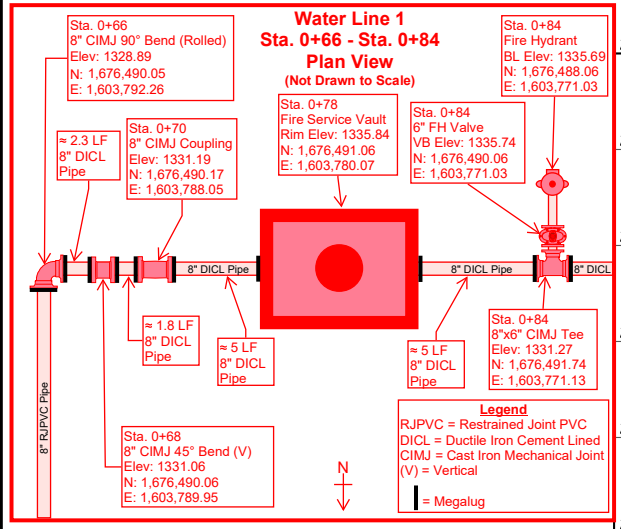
Water Line 1
Sta. 0+66 - Sta. 0+84
Plan View
(Not Drawn to Scale)

Sta. 0+66
8" CIMJ 90° Bend (Rolled)
Elev: 1328.89
N: 1,676,490.05
E: 1,603,792.26

Sta. 0+84
Fire Hydrant
BL Elev: 1335.69
N: 1,676,488.06
E: 1,603,771.03

Sta. 0+78
Fire Service Vault
Rim Elev: 1335.84
N: 1,676,491.06
E: 1,603,780.07

≈ 2.3 LF
8" DICL
Pipe

Sta. 0+70
8" CIMJ Coupling
Elev: 1331.19
N: 1,676,490.17
E: 1,603,788.05

Sta. 0+84
6" FH Valve
VB Elev: 1335.74
N: 1,676,490.06
E: 1,603,771.03

8" DICL Pipe

8" DICL Pipe

8" DICL

8" RJPVC Pipe

≈ 1.8 LF
8" DICL
Pipe

≈ 5 LF
8" DICL
Pipe

≈ 5 LF
8" DICL
Pipe

Sta. 0+84
8"x6" CIMJ Tee
Elev: 1331.27
N: 1,676,491.74
E: 1,603,771.13

Sta. 0+68
8" CIMJ 45° Bend (V)
Elev: 1331.06
N: 1,676,490.06
E: 1,603,789.95

N

Legend
RJPVC = Restrained Joint PVC
DICL = Ductile Iron Cement Lined
CIMJ = Cast Iron Mechanical Joint
(V) = Vertical
= Megalug